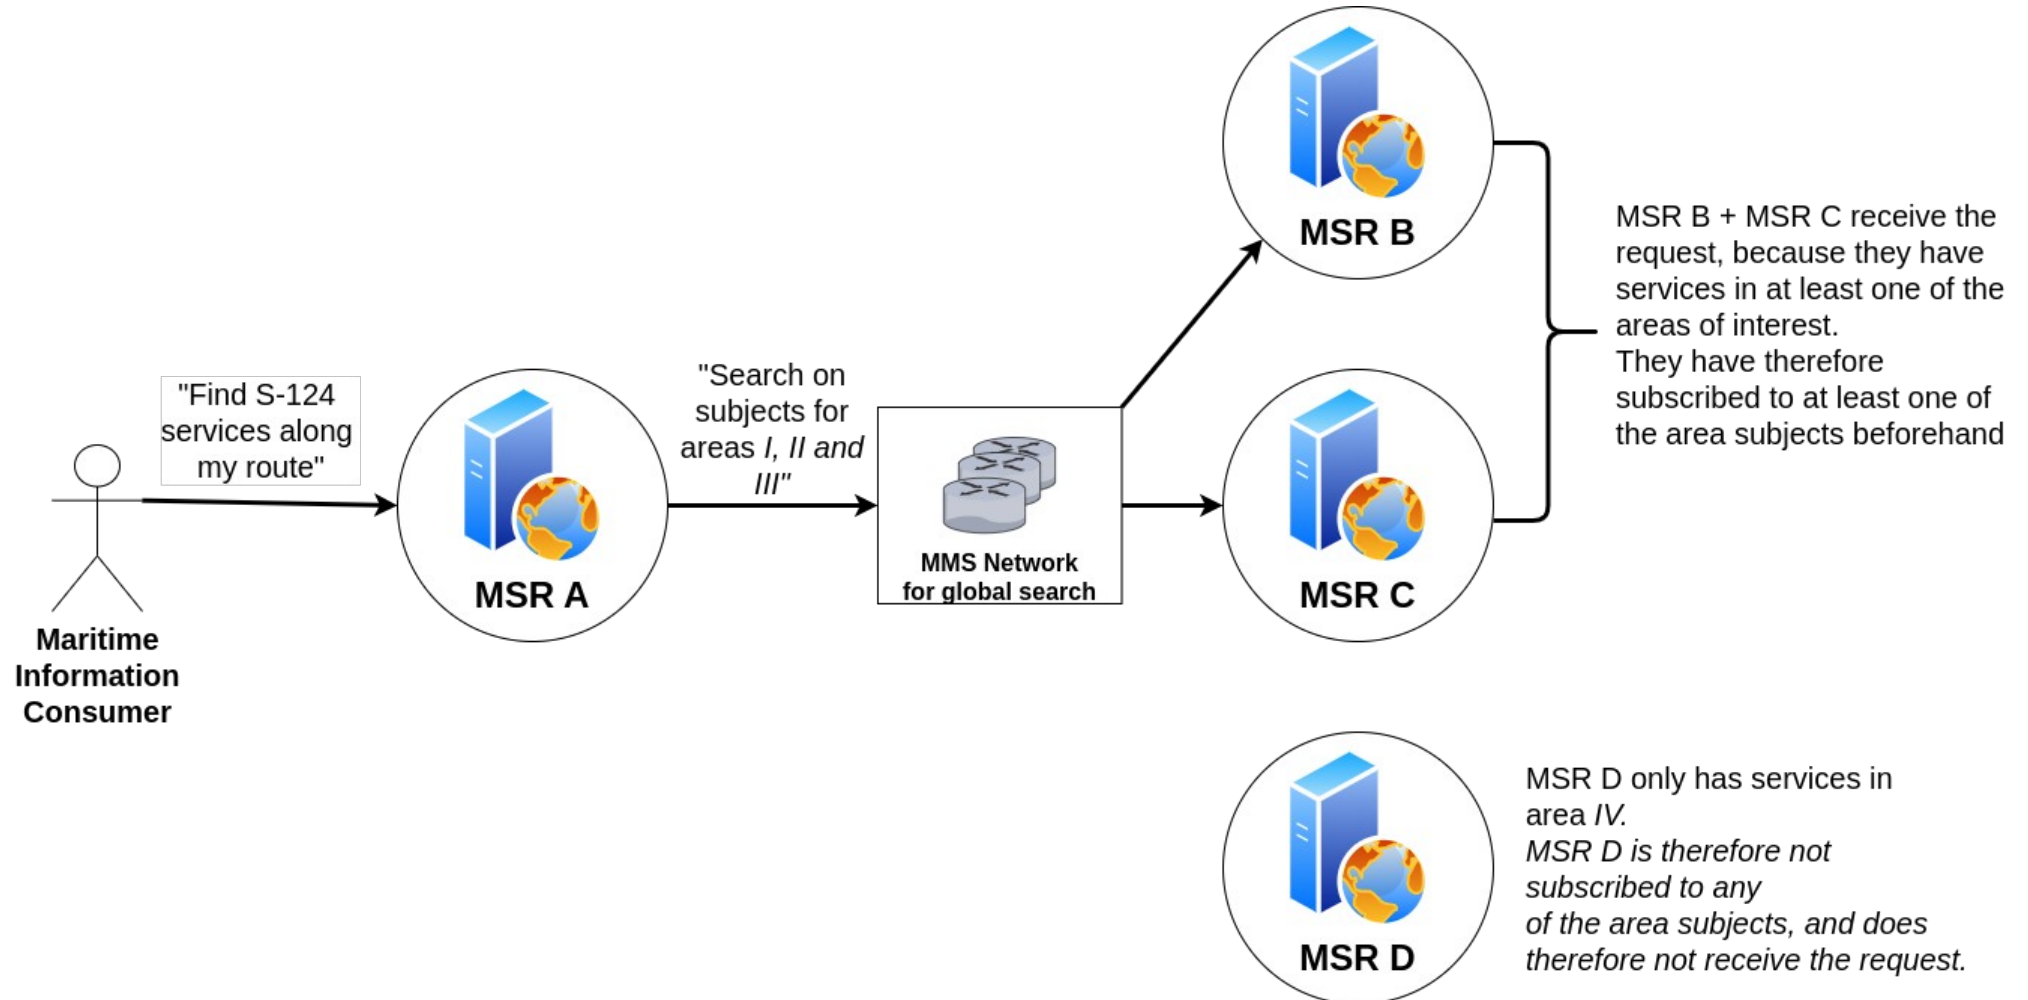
"Find S-124 services along my route"

Maritime Information Consumer

MSR A

"Search on subjects for areas I, II and III"

MMS Network for global search

MSR B

MSR C

MSR B + MSR C receive the request, because they have services in at least one of the areas of interest.
They have therefore subscribed to at least one of the area subjects beforehand

MSR D

MSR D only has services in area IV.
MSR D is therefore not subscribed to any of the area subjects, and does therefore not receive the request.